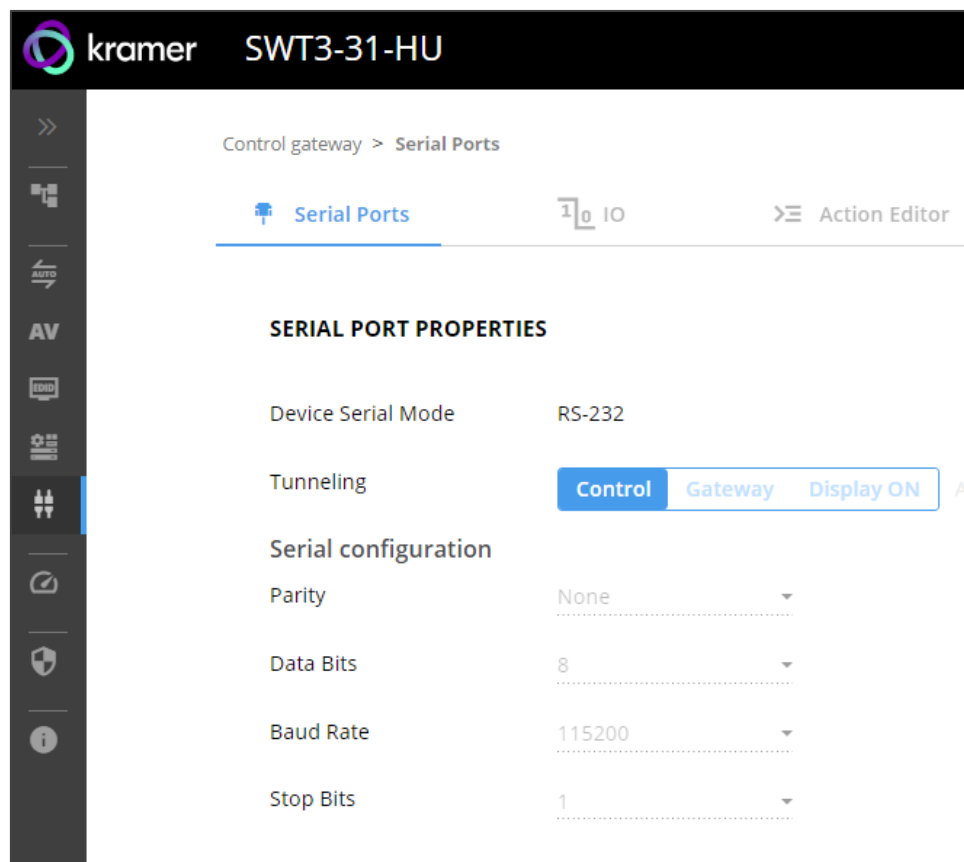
kramer SWT3-31-HU

AUTO
AV
EDID

Control gateway > Serial Ports

Serial Ports
IO
Action Editor

SERIAL PORT PROPERTIES

Device Serial Mode RS-232

Tunneling Control Gateway Display ON

Serial configuration

Parity None

Data Bits 8

Baud Rate 115200

Stop Bits 1